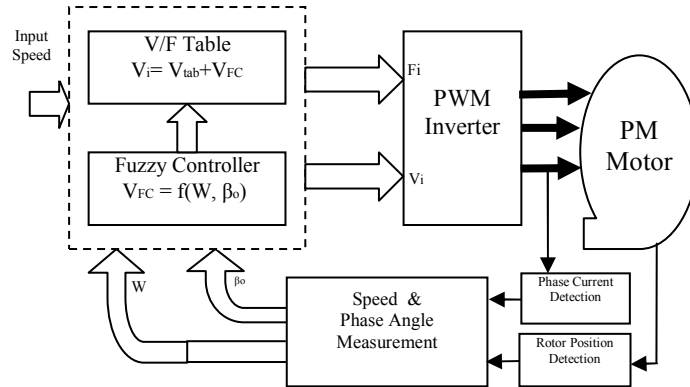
Input Speed

V/F Table
$V_i = V_{tab} + V_{FC}$

Fuzzy Controller
$V_{FC} = f(W, \beta_o)$

Fi

Vi

PWM Inverter

PM Motor

W

$\beta_o$

Speed & Phase Angle Measurement

Phase Current Detection

Rotor Position Detection